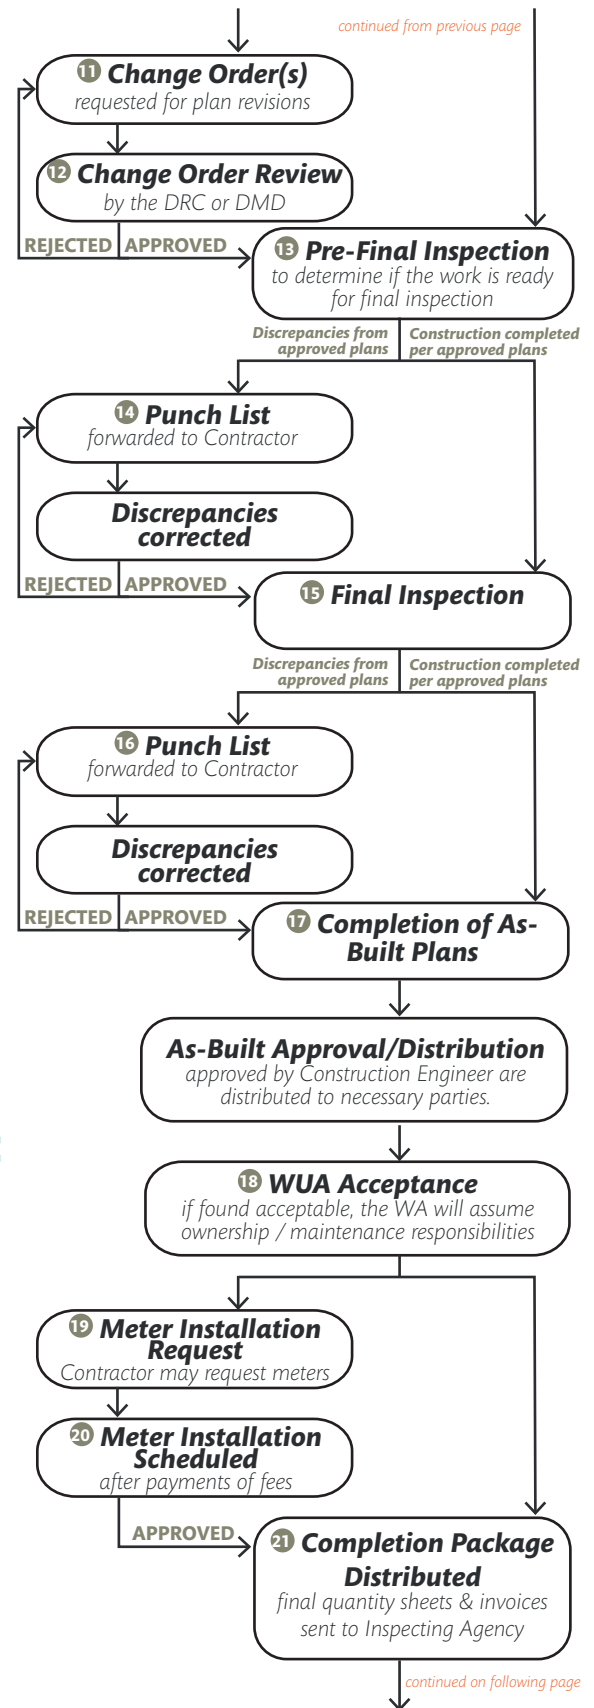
continued from previous page

11 Change Order(s)
requested for plan revisions

12 Change Order Review
by the DRC or DMD

REJECTED APPROVED

13 Pre-Final Inspection
to determine if the work is ready for final inspection

Discrepancies from approved plans

Construction completed per approved plans

14 Punch List
forwarded to Contractor

Discrepancies corrected

REJECTED APPROVED

15 Final Inspection

Discrepancies from approved plans

Construction completed per approved plans

16 Punch List
forwarded to Contractor

Discrepancies corrected

REJECTED APPROVED

17 Completion of As-Built Plans

As-Built Approval/Distribution
approved by Construction Engineer are distributed to necessary parties.

18 WUA Acceptance
if found acceptable, the WA will assume ownership / maintenance responsibilities

19 Meter Installation Request
Contractor may request meters

20 Meter Installation Scheduled
after payments of fees

APPROVED

21 Completion Package Distributed
final quantity sheets & invoices sent to Inspecting Agency

continued on following page